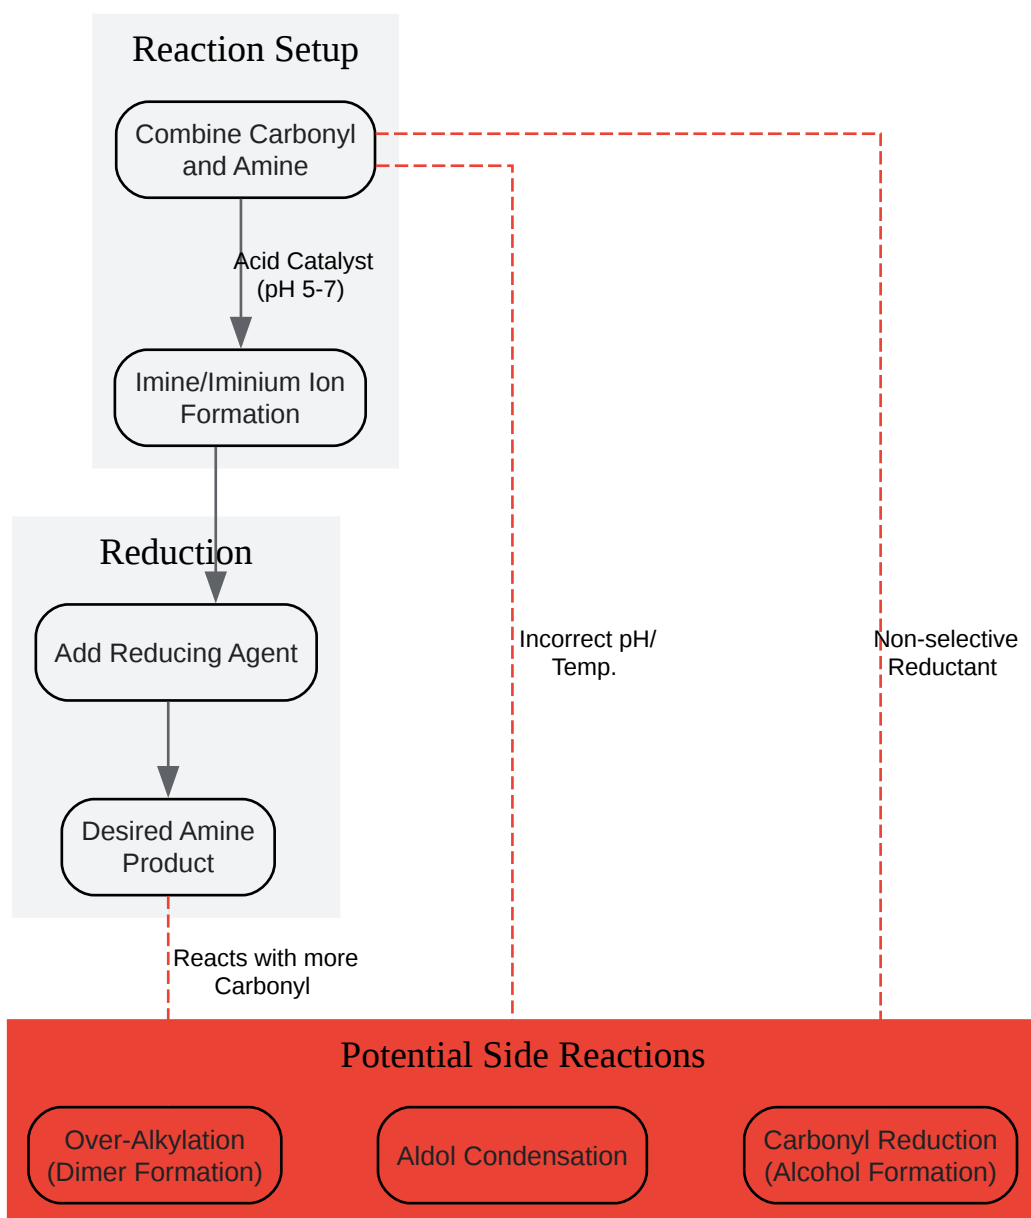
Reaction Setup

Combine Carbonyl and Amine

Acid Catalyst (pH 5-7)

Imine/Iminium Ion Formation

Reduction

Add Reducing Agent

Desired Amine Product

Incorrect pH/ Temp.

Non-selective Reductant

Reacts with more Carbonyl

Potential Side Reactions

Over-Alkylation (Dimer Formation)

Aldol Condensation

Carbonyl Reduction (Alcohol Formation)